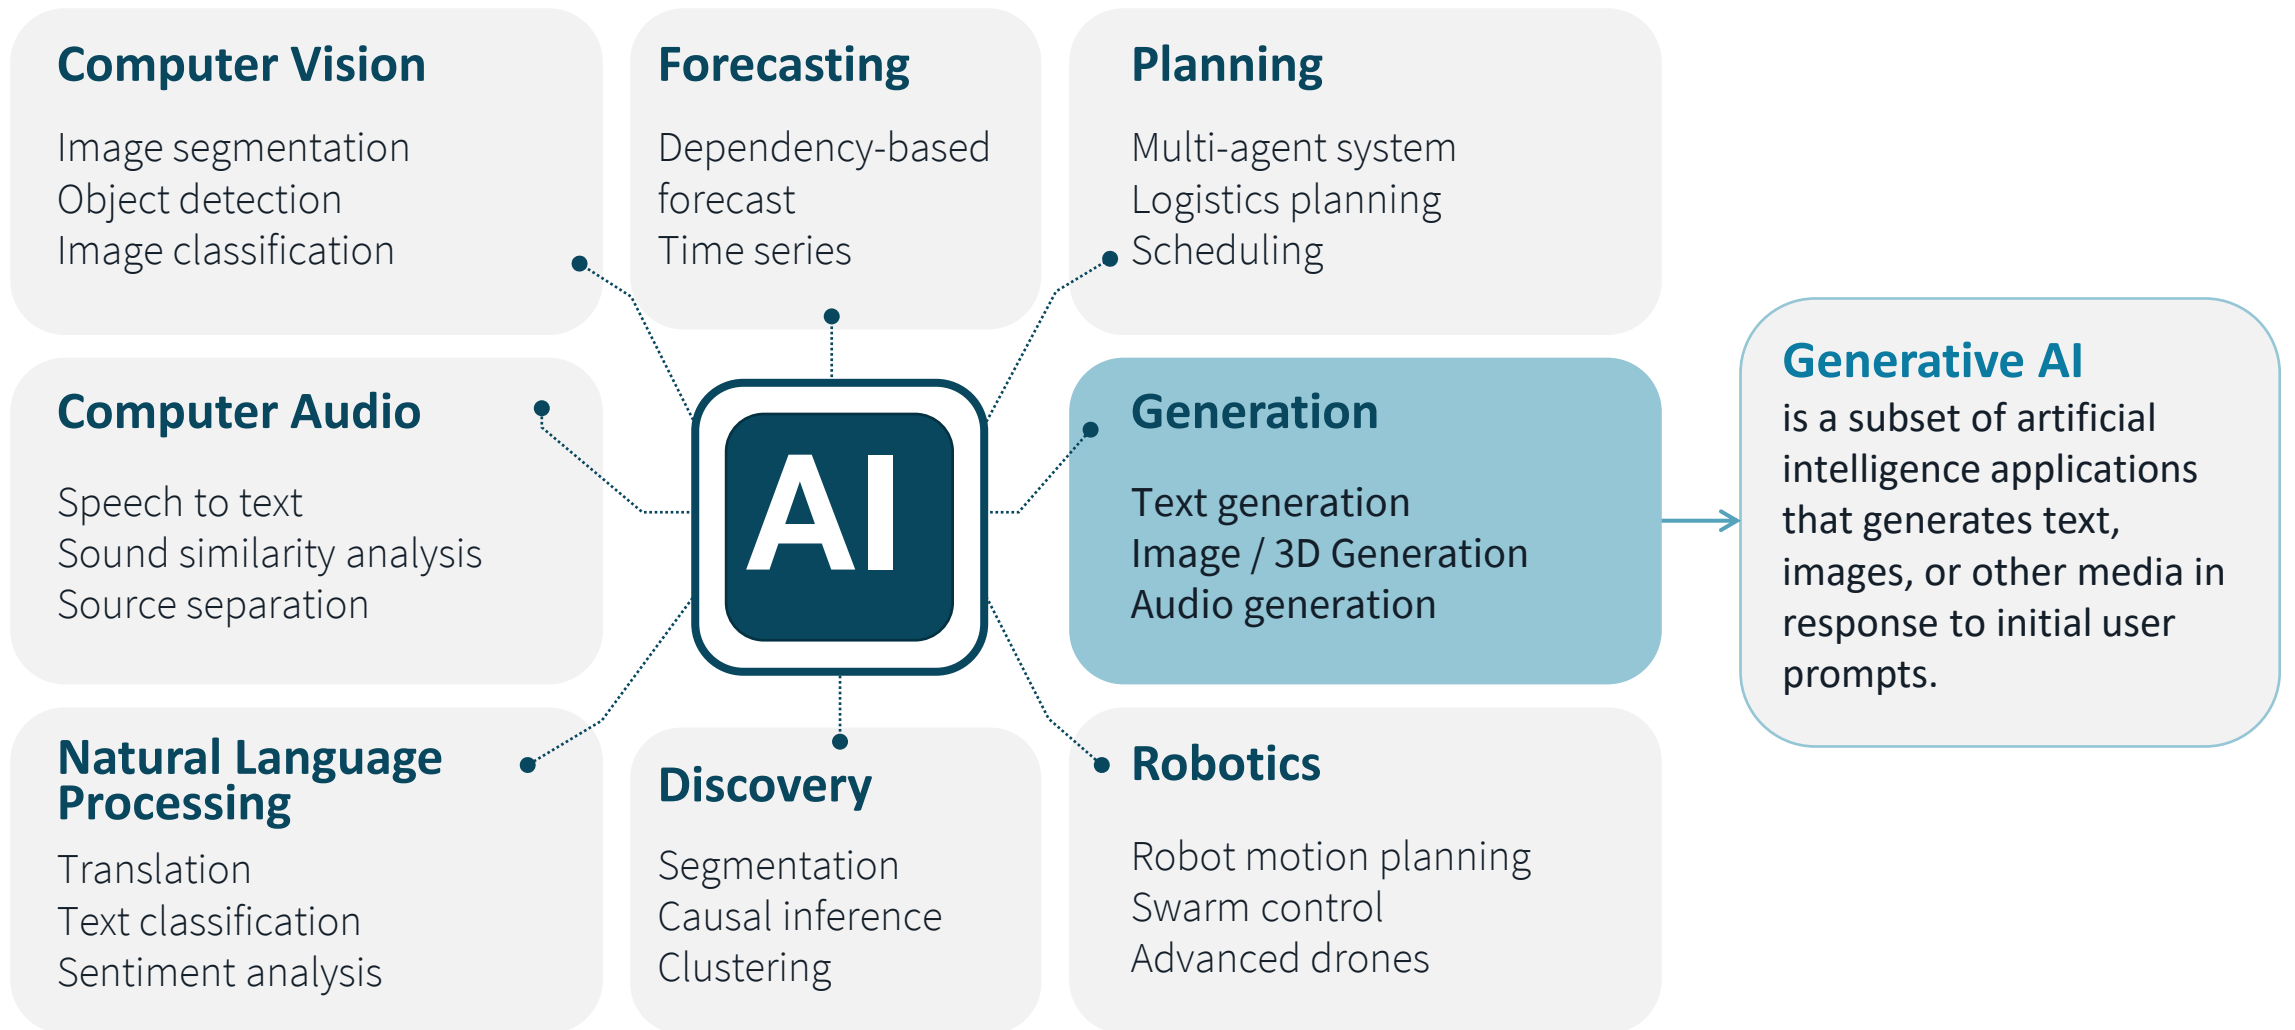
Computer Vision

Image segmentation
Object detection
Image classification

Forecasting

Dependency-based forecast
Time series

Planning

Multi-agent system
Logistics planning
Scheduling

Computer Audio

Speech to text
Sound similarity analysis
Source separation

AI

Generation

Text generation
Image / 3D Generation
Audio generation

Generative AI is a subset of artificial intelligence applications that generates text, images, or other media in response to initial user prompts.

Natural Language Processing

Translation
Text classification
Sentiment analysis

Discovery

Segmentation
Causal inference
Clustering

Robotics

Robot motion planning
Swarm control
Advanced drones